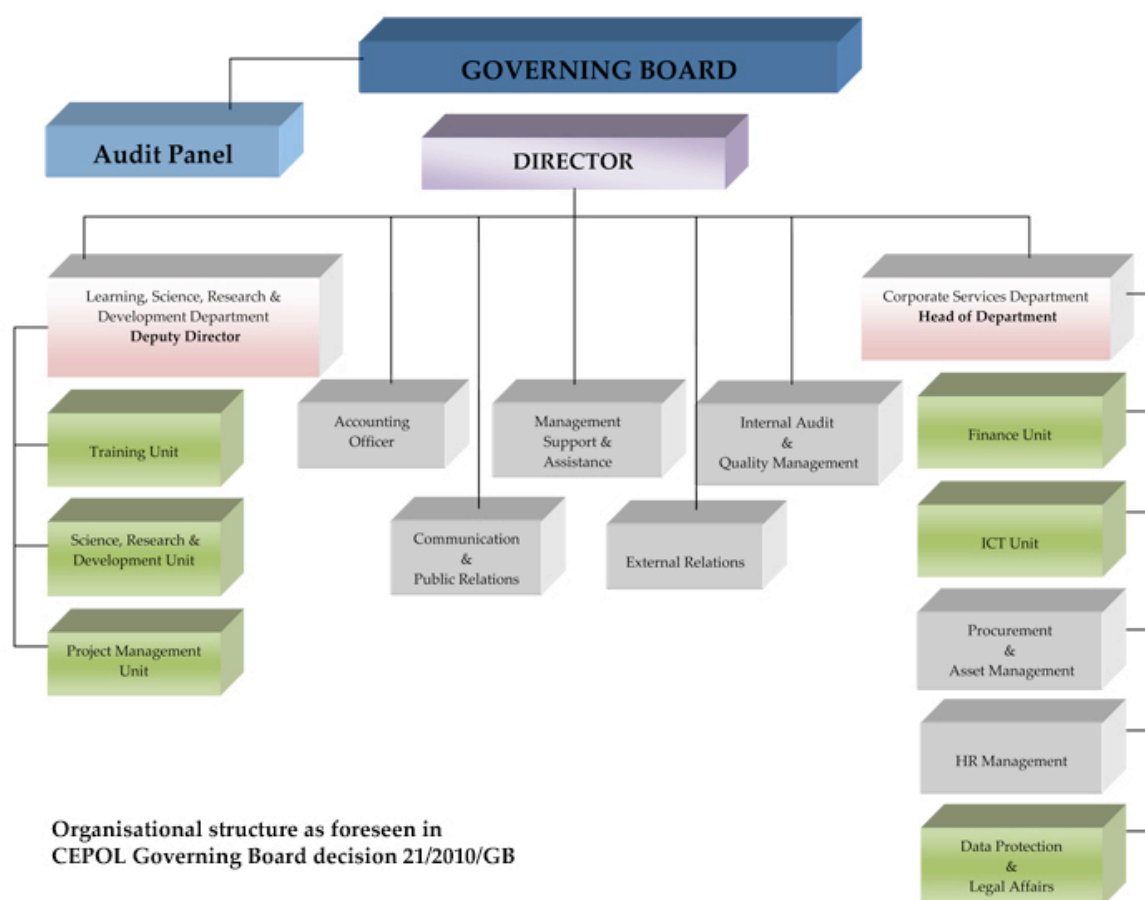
GOVERNING BOARD

Audit Panel

DIRECTOR

Learning, Science, Research & Development Department
**Deputy Director**

Training Unit

Science, Research & Development Unit

Project Management Unit

Accounting Officer

Management Support & Assistance

Internal Audit & Quality Management

Communication & Public Relations

External Relations

Corporate Services Department
**Head of Department**

Finance Unit

ICT Unit

Procurement & Asset Management

HR Management

Data Protection & Legal Affairs

Organisational structure as foreseen in CEPOL Governing Board decision 21/2010/GB